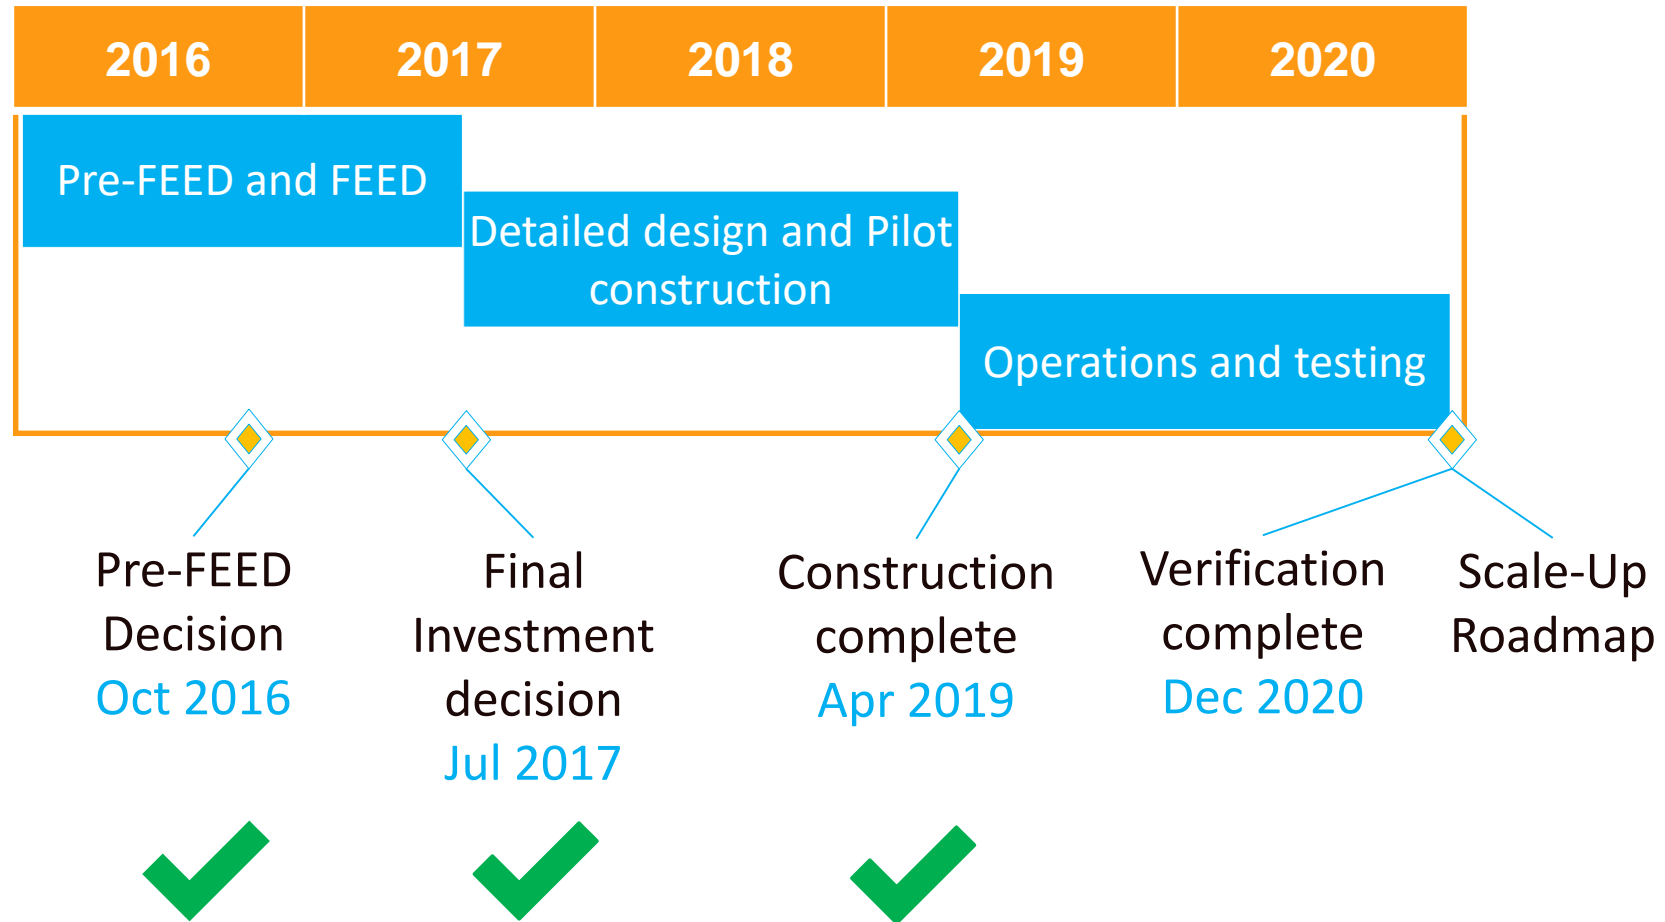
| 2016 | 2017 | 2018 | 2019 | 2020 |
|---|---|---|---|---|

Pre-FEED and FEED

Detailed design and Pilot construction

Operations and testing

Pre-FEED Decision
Oct 2016

Final Investment decision
Jul 2017

Construction complete
Apr 2019

Verification complete
Dec 2020

Scale-Up Roadmap